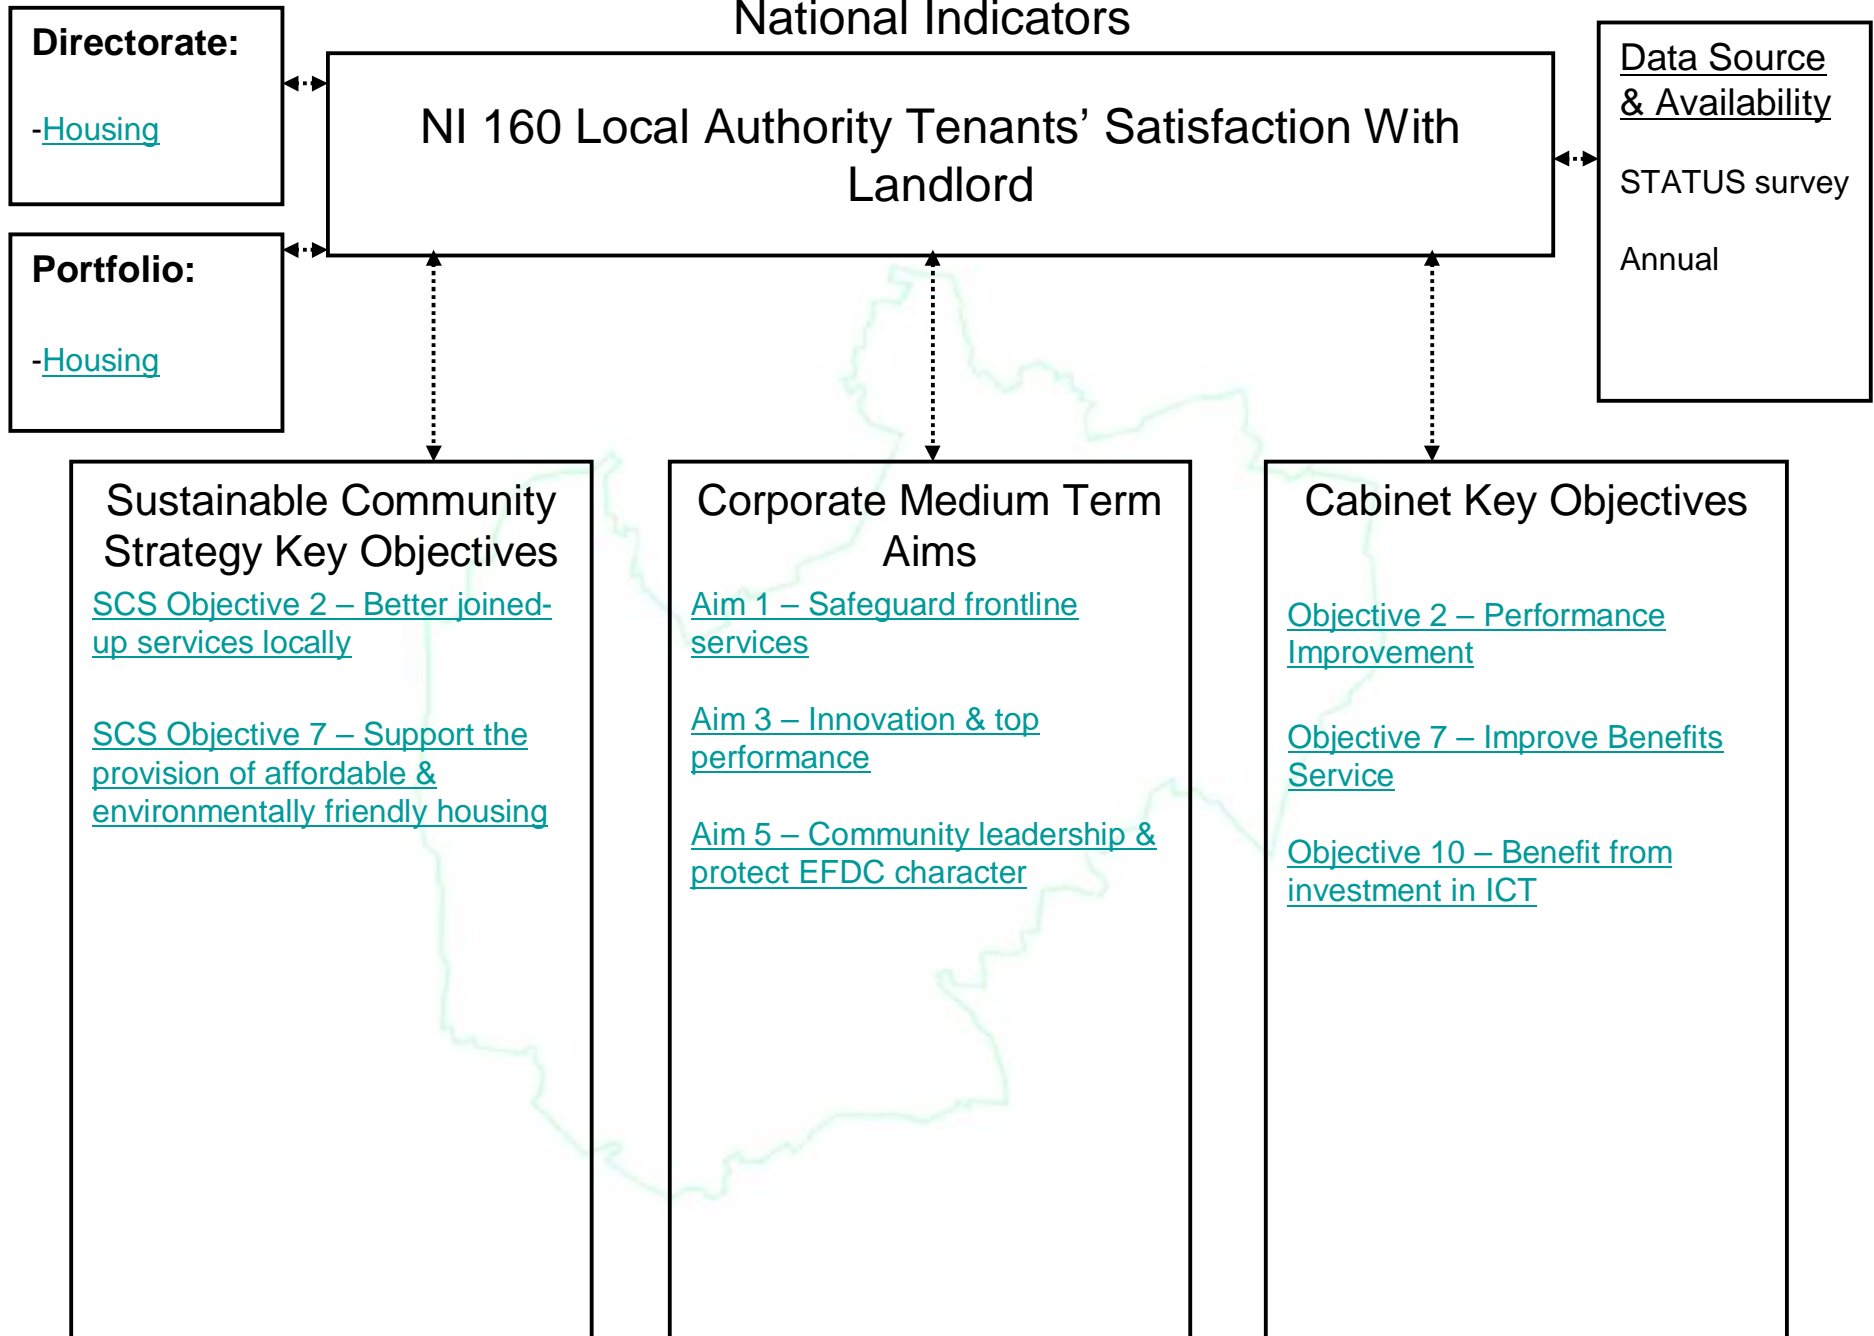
National Indicators

Directorate:

-Housing

Portfolio:

-Housing

NI 160 Local Authority Tenants' Satisfaction With Landlord

Data Source & Availability

STATUS survey

Annual

Sustainable Community Strategy Key Objectives

SCS Objective 2 – Better joined-up services locally

SCS Objective 7 – Support the provision of affordable & environmentally friendly housing

Corporate Medium Term Aims

Aim 1 – Safeguard frontline services

Aim 3 – Innovation & top performance

Aim 5 – Community leadership & protect EFDC character

Cabinet Key Objectives

Objective 2 – Performance Improvement

Objective 7 – Improve Benefits Service

Objective 10 – Benefit from investment in ICT